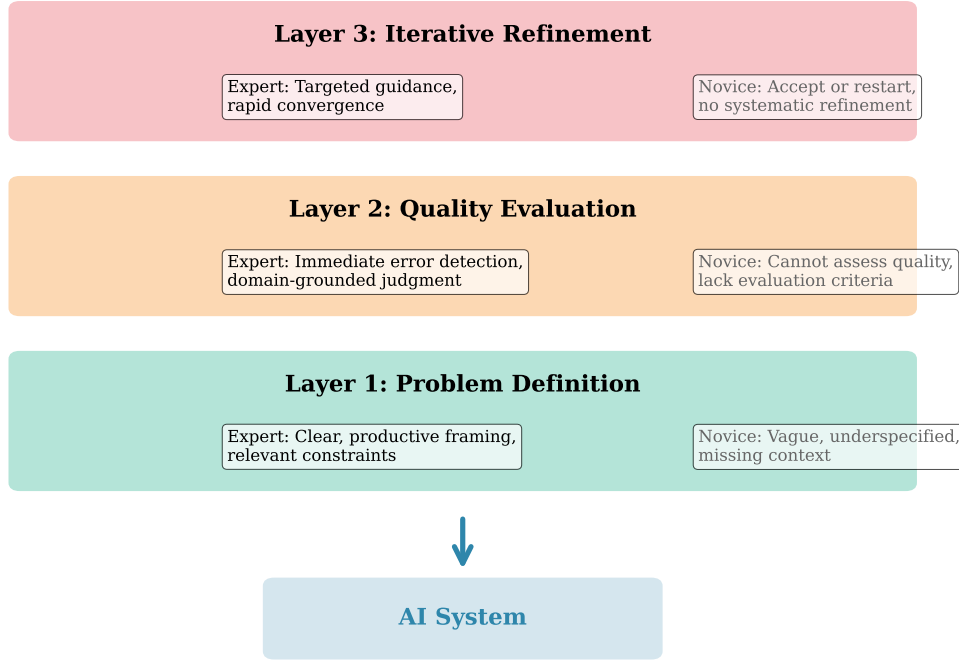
Layer 3: Iterative Refinement

Expert: Targeted guidance, rapid convergence

Novice: Accept or restart, no systematic refinement

Layer 2: Quality Evaluation

Expert: Immediate error detection, domain-grounded judgment

Novice: Cannot assess quality, lack evaluation criteria

Layer 1: Problem Definition

Expert: Clear, productive framing, relevant constraints

Novice: Vague, underspecified, missing context

AI System